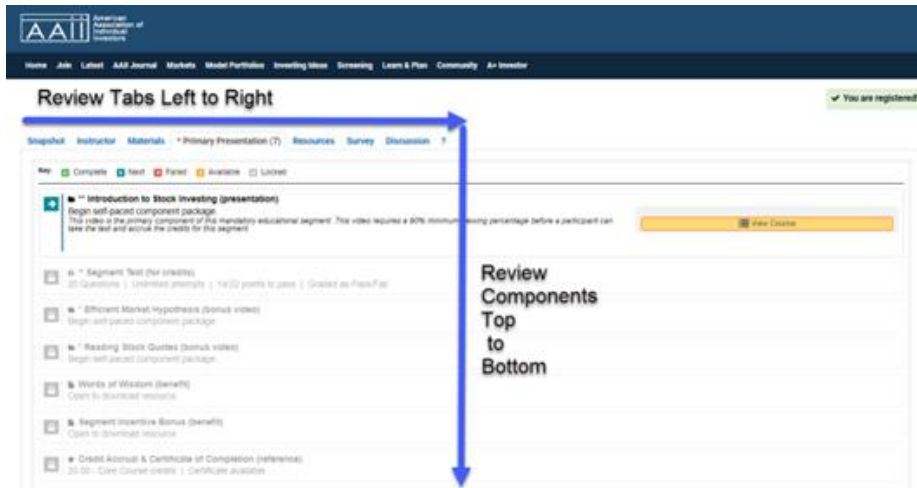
AAII American Association of Individual Investors

Home Join Latest AAII Journal Markets Model Portfolios Investing Ideas Screening Learn & Plan Community A+ Investor

Review Tabs Left to Right

✔ You are registered

Snapshot Instructor Materials * Primary Presentation (7) Resources Survey Discussion ?

Key Complete Next Failed Available Locked

** Introduction to Stock Investing (presentation)
Begin self-paced component package
This video is the primary component of this mandatory educational segment. This video requires a 90% minimum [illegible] viewing percentage before a participant can take the test and accrue the credits for this segment.

View Course

* Segment Test (for credits)
20 Questions | Unlimited attempts | 14/20 points to pass | Graded as Pass/Fail

* Efficient Market Hypothesis (bonus video)
Begin self-paced component package

* Reading Stock Quotes (bonus video)
Begin self-paced component package

Words of Wisdom (benefit)
Open to download resource

Segment Incentive Bonus (benefit)
Open to download resource

Credit Accrual & Certificate of Completion (reference)
20.00 - Core Course credits | Certificate available

Review Components Top to Bottom